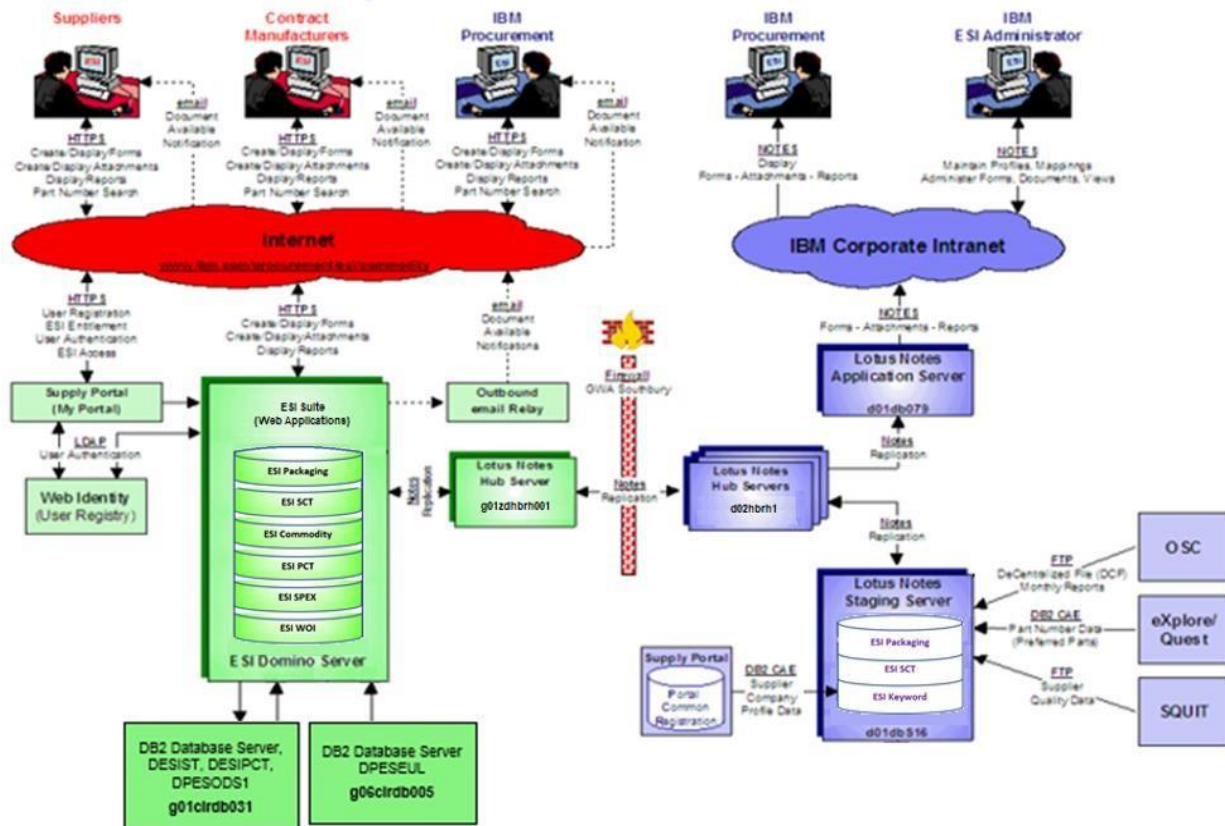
Suppliers

Contract Manufacturers

IBM Procurement

IBM Procurement

IBM ESI Administrator

email
Document Available Notification

HTTPS
Create/Display Forms
Create/Display Attachments
Display Reports
Part Number Search

email
Document Available Notification

HTTPS
Create/Display Forms
Create/Display Attachments
Display Reports
Part Number Search

email
Document Available Notification

HTTPS
Create/Display Forms
Create/Display Attachments
Display Reports
Part Number Search

NOTES
Display
Forms - Attachments - Reports

NOTES
Maintain Profiles, Mappings
Administer Forms, Documents, Views

Internet
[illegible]

IBM Corporate Intranet

HTTPS
User Registration
ESI Entitlement
User Authentication
ESI Access

HTTPS
Create/Display Forms
Create/Display Attachments
Display Reports

email
Document Available Notifications

NOTES
Forms - Attachments - Reports

Supply Portal (My Portal)

LDAP
User Authentication

Web Identity (User Registry)

ESI Suite (Web Applications)

ESI Packaging
ESI SCT
ESI Commodity
ESI PCT
ESI SPEX
ESI WOI

ESI Domino Server

Outbound email Relay

Firewall
GWA Southbury

Lotus Notes Application Server
d01db079

Notes Replication

Notes Replication

Lotus Notes Hub Server
g01zdhbrh001

Notes Replication

Lotus Notes Hub Servers
d02hbrh1

Notes Replication

FTP
DeCentralized File (DCF)
Monthly Reports

OSC

Lotus Notes Staging Server

ESI Packaging
ESI SCT
ESI Keyword

d01dbS16

DB2 CAE
Part Number Data (Preferred Parts)

eXplore/Quest

Supply Portal
Portal Common Registration

DB2 CAE
Supplier Company Profile Data

FTP
Supplier Quality Data

SQUIT

DB2 Database Server, DESIST, DESIPCT, DPESODS1
g01clrdb031

DB2 Database Server DPESEUL
g06clrdb005